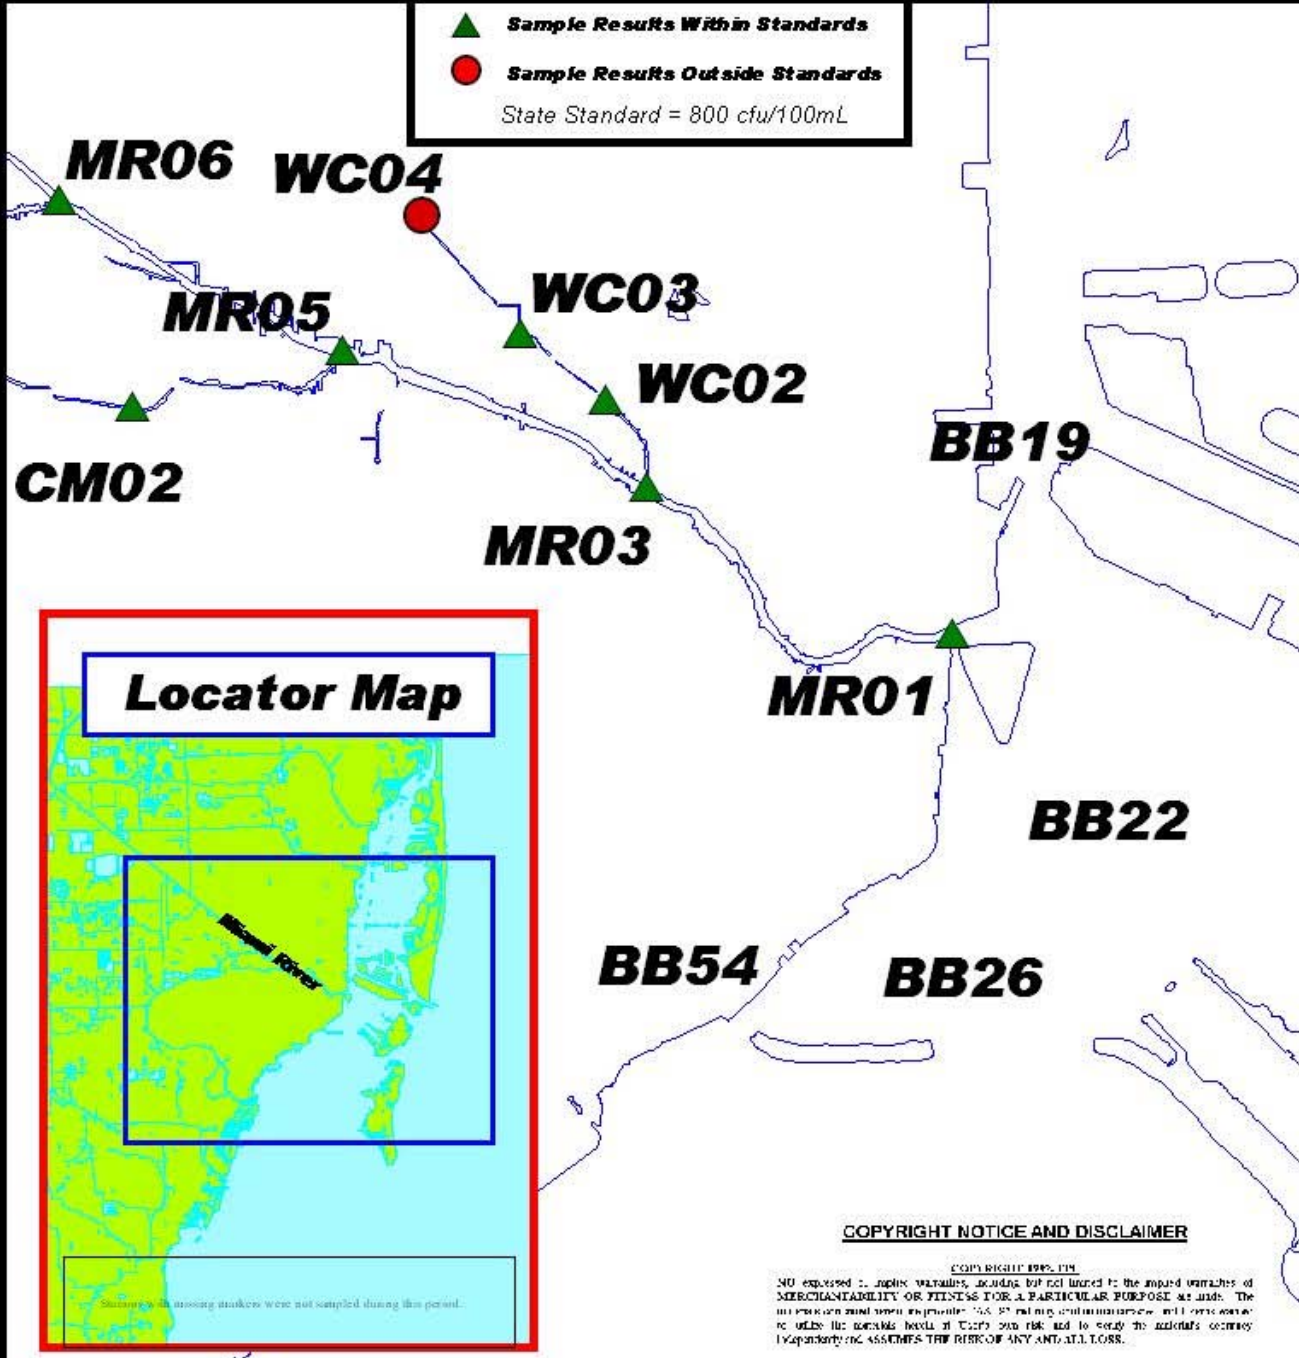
Sample Results Within Standards
Sample Results Outside Standards
State Standard = 800 cfu/100mL

MR06
WC04
MR05
WC03
WC02
CM02
BB19
MR03
MR01
BB22
BB54
BB26

Locator Map

Miami River

Stations with missing markers were not sampled during this period.

COPYRIGHT NOTICE AND DISCLAIMER

COPYRIGHT 199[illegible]

NO expressed or implied warranties, including but not limited to the implied warranties of MERCHANTABILITY OR FITNESS FOR A PARTICULAR PURPOSE are made. The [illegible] to utilize the materials herein at User's own risk and to verify the materials accuracy independently and ASSUMES THE RISK OF ANY AND ALL LOSS.